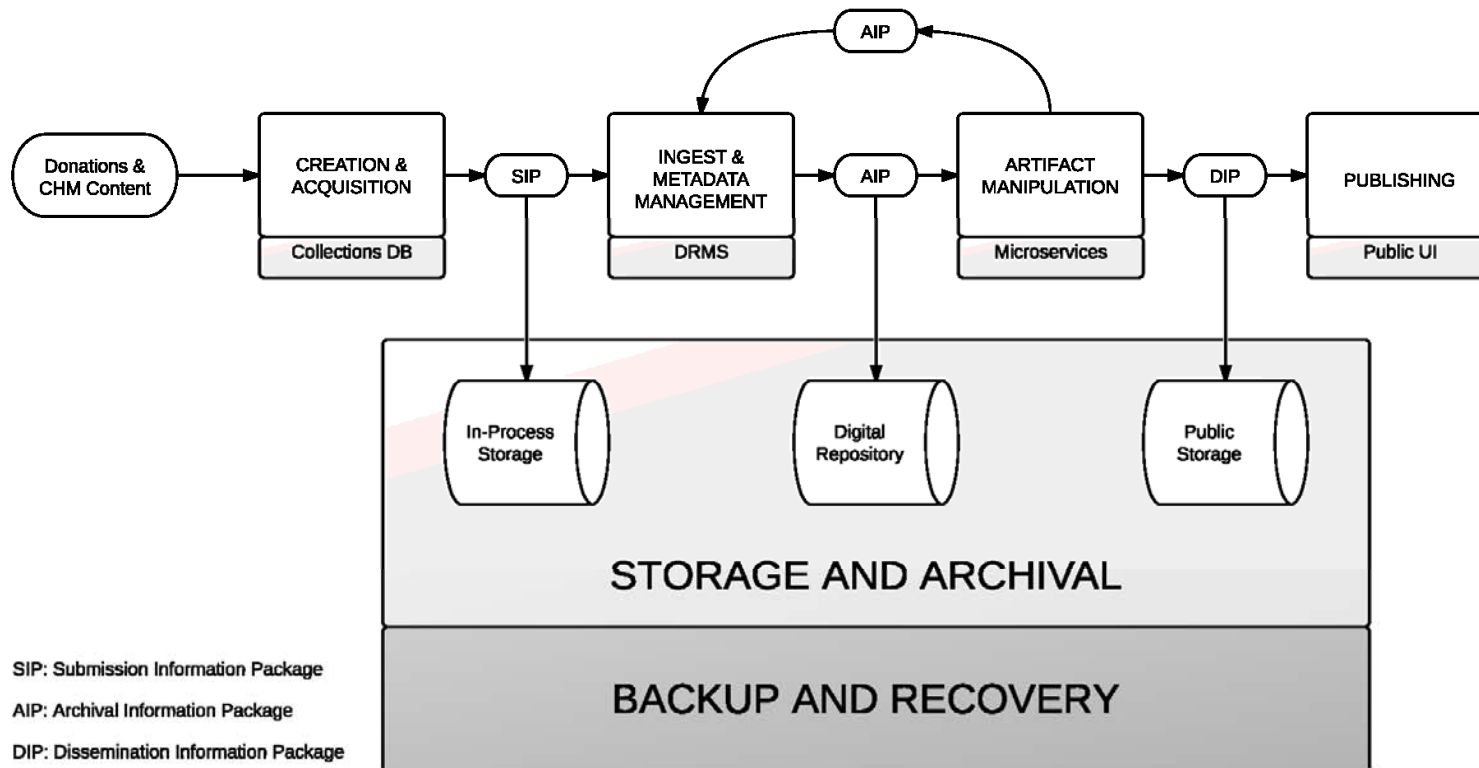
AIP

Donations & CHM Content

CREATION & ACQUISITION

Collections DB

SIP

INGEST & METADATA MANAGEMENT

DRMS

AIP

ARTIFACT MANIPULATION

Microservices

DIP

PUBLISHING

Public UI

In-Process Storage

Digital Repository

Public Storage

STORAGE AND ARCHIVAL

BACKUP AND RECOVERY

SIP: Submission Information Package

AIP: Archival Information Package

DIP: Dissemination Information Package